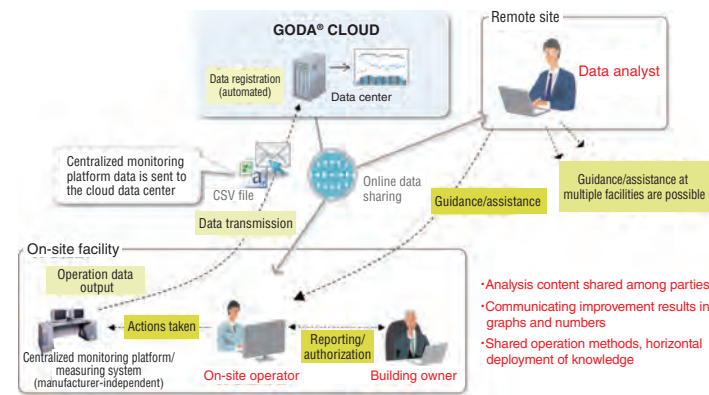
GODA® CLOUD

Data registration (automated)

Data center

Remote site

Data analyst

Centralized monitoring platform data is sent to the cloud data center

CSV file

Online data sharing

Guidance/assistance at multiple facilities are possible

Data transmission

Guidance/assistance

On-site facility

Operation data output

Actions taken

Reporting/ authorization

Centralized monitoring platform/ measuring system (manufacturer-independent)

On-site operator

Building owner

・Analysis content shared among parties
・Communicating improvement results in graphs and numbers
・Shared operation methods, horizontal deployment of knowledge